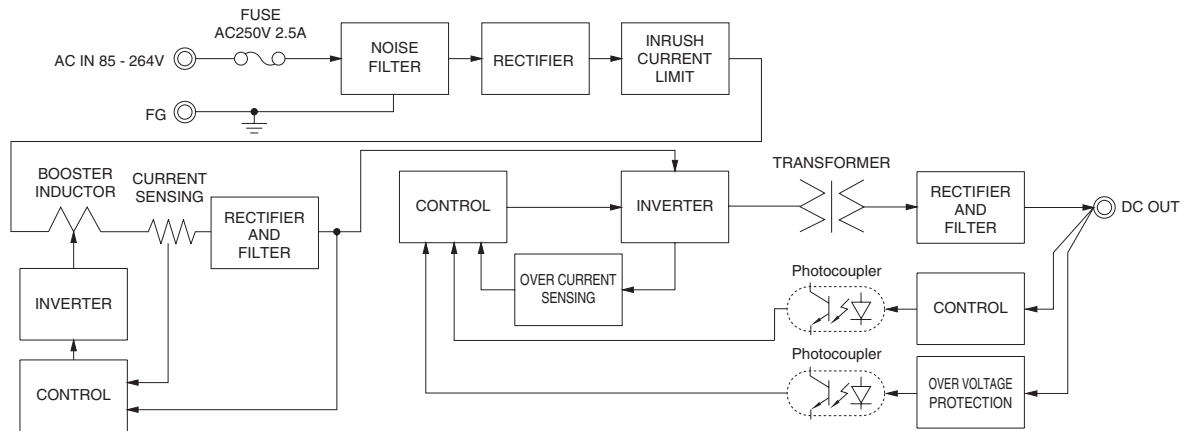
FUSE
AC250V 2.5A

AC IN 85 - 264V

NOISE FILTER

RECTIFIER

INRUSH CURRENT LIMIT

FG

BOOSTER INDUCTOR

CURRENT SENSING

RECTIFIER AND FILTER

INVERTER

CONTROL

CONTROL

INVERTER

TRANSFORMER

RECTIFIER AND FILTER

DC OUT

OVER CURRENT SENSING

Photocoupler

CONTROL

Photocoupler

OVER VOLTAGE PROTECTION